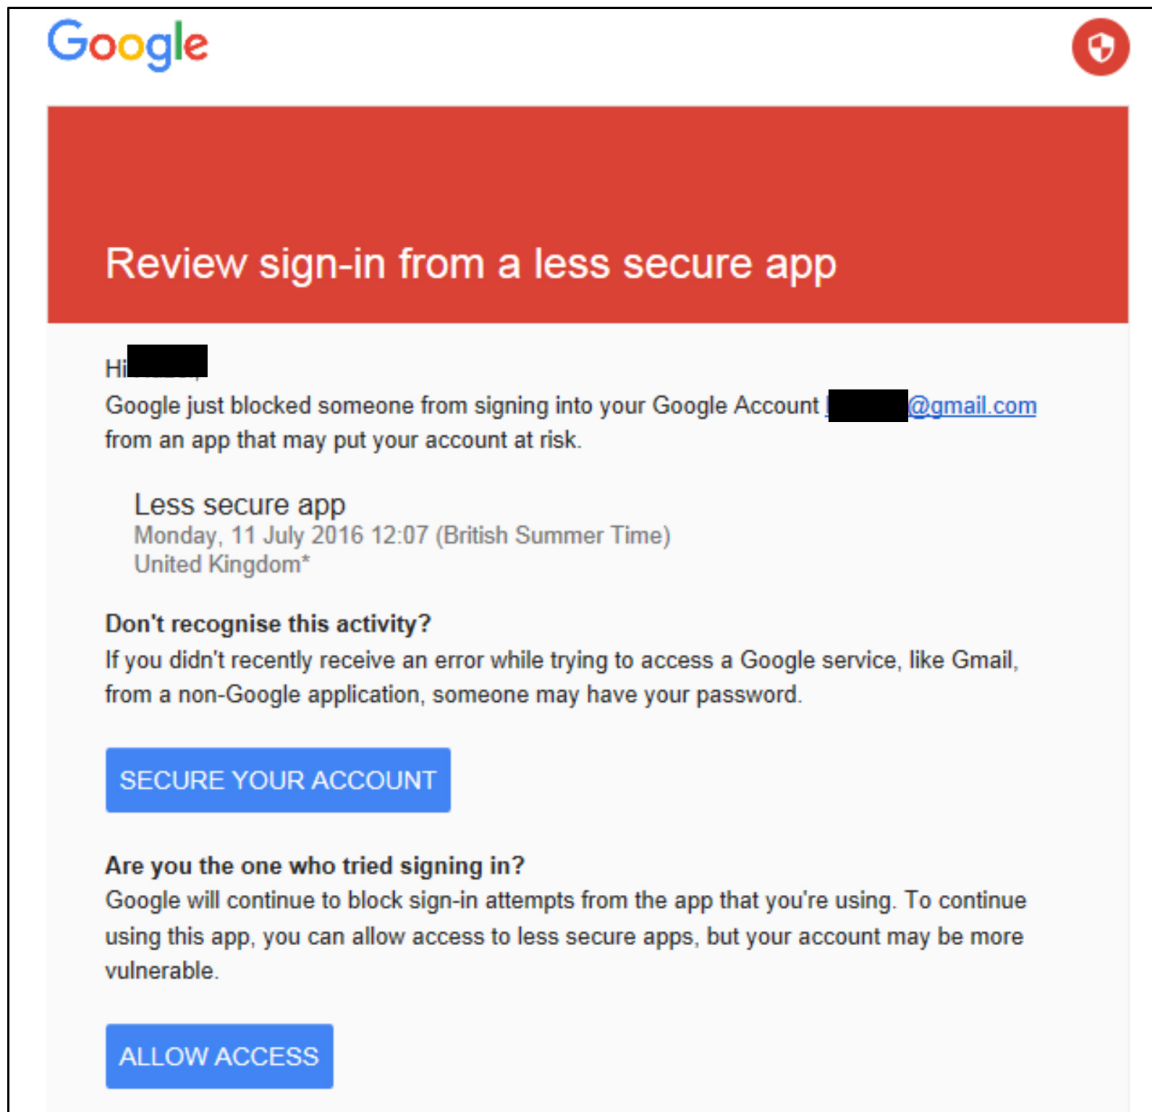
Google

Review sign-in from a less secure app

Hi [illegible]

Google just blocked someone from signing into your Google Account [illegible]@gmail.com from an app that may put your account at risk.

Less secure app
Monday, 11 July 2016 12:07 (British Summer Time)
United Kingdom*

Don't recognise this activity?
If you didn't recently receive an error while trying to access a Google service, like Gmail, from a non-Google application, someone may have your password.

SECURE YOUR ACCOUNT

Are you the one who tried signing in?
Google will continue to block sign-in attempts from the app that you're using. To continue using this app, you can allow access to less secure apps, but your account may be more vulnerable.

ALLOW ACCESS